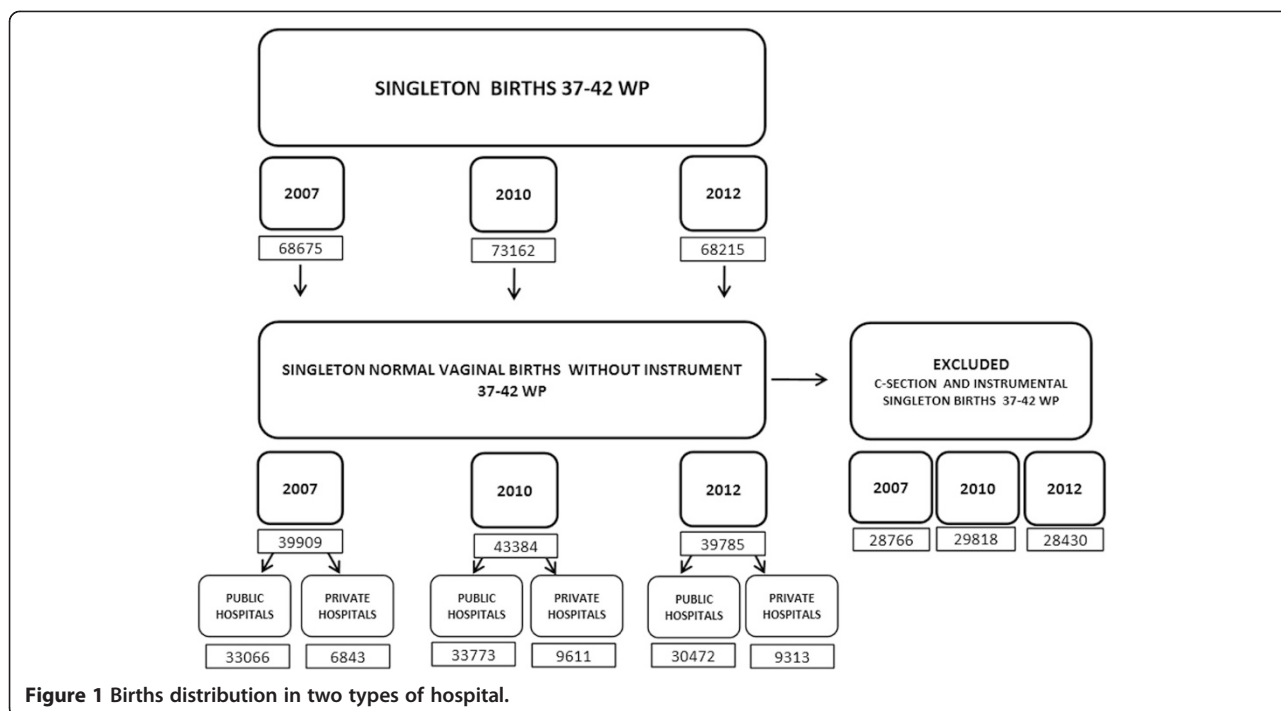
SINGLETON BIRTHS 37-42 WP

2007

68675

2010

73162

2012

68215

SINGLETON NORMAL VAGINAL BIRTHS WITHOUT INSTRUMENT 37-42 WP

EXCLUDED
C-SECTION AND INSTRUMENTAL SINGLETON BIRTHS 37-42 WP

2007

28766

2010

29818

2012

28430

2007

39909

PUBLIC HOSPITALS

33066

PRIVATE HOSPITALS

6843

2010

43384

PUBLIC HOSPITALS

33773

PRIVATE HOSPITALS

9611

2012

39785

PUBLIC HOSPITALS

30472

PRIVATE HOSPITALS

9313

**Figure 1** Births distribution in two types of hospital.